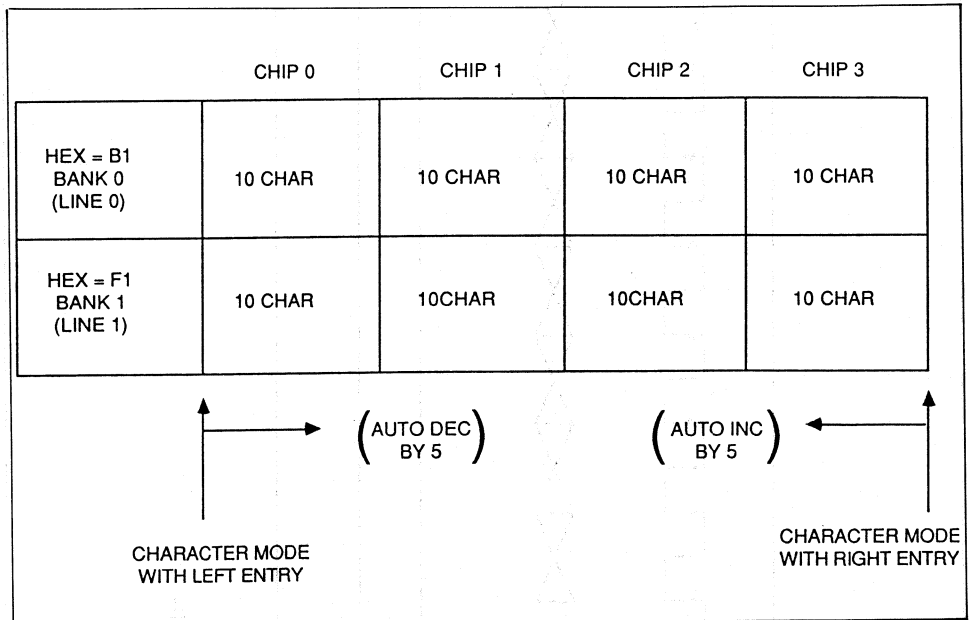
| | CHIP 0 | CHIP 1 | CHIP 2 | CHIP 3 |
|---|---|---|---|---|
| HEX = B1 BANK 0 (LINE 0) | 10 CHAR | 10 CHAR | 10 CHAR | 10 CHAR |
| HEX = F1 BANK 1 (LINE 1) | 10 CHAR | 10CHAR | 10CHAR | 10 CHAR |

(AUTO DEC BY 5)

(AUTO INC BY 5)

CHARACTER MODE WITH LEFT ENTRY

CHARACTER MODE WITH RIGHT ENTRY